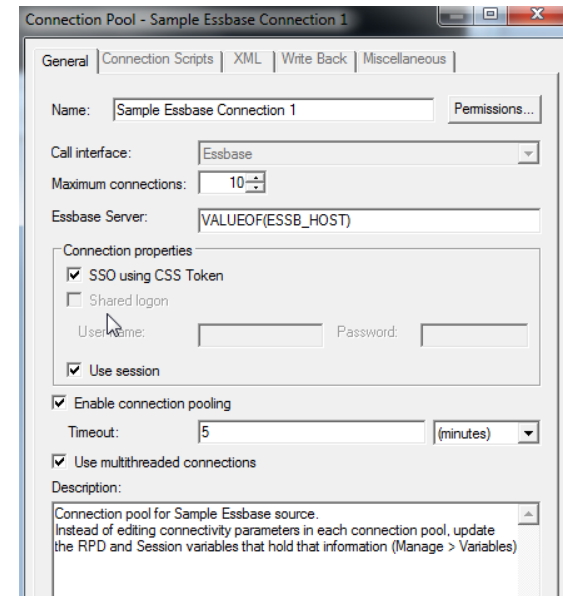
Connection Pool - Sample Essbase Connection 1

General | Connection Scripts | XML | Write Back | Miscellaneous

Name: Sample Essbase Connection 1

Permissions...

Call interface: Essbase

Maximum connections: 10

Essbase Server: VALUEOF(ESSB_HOST)

Connection properties

SSO using CSS Token

Shared logon

User name:

Password:

Use session

Enable connection pooling

Timeout: 5 (minutes)

Use multithreaded connections

Description:

Connection pool for Sample Essbase source.
Instead of editing connectivity parameters in each connection pool, update the RPD and Session variables that hold that information (Manage > Variables)